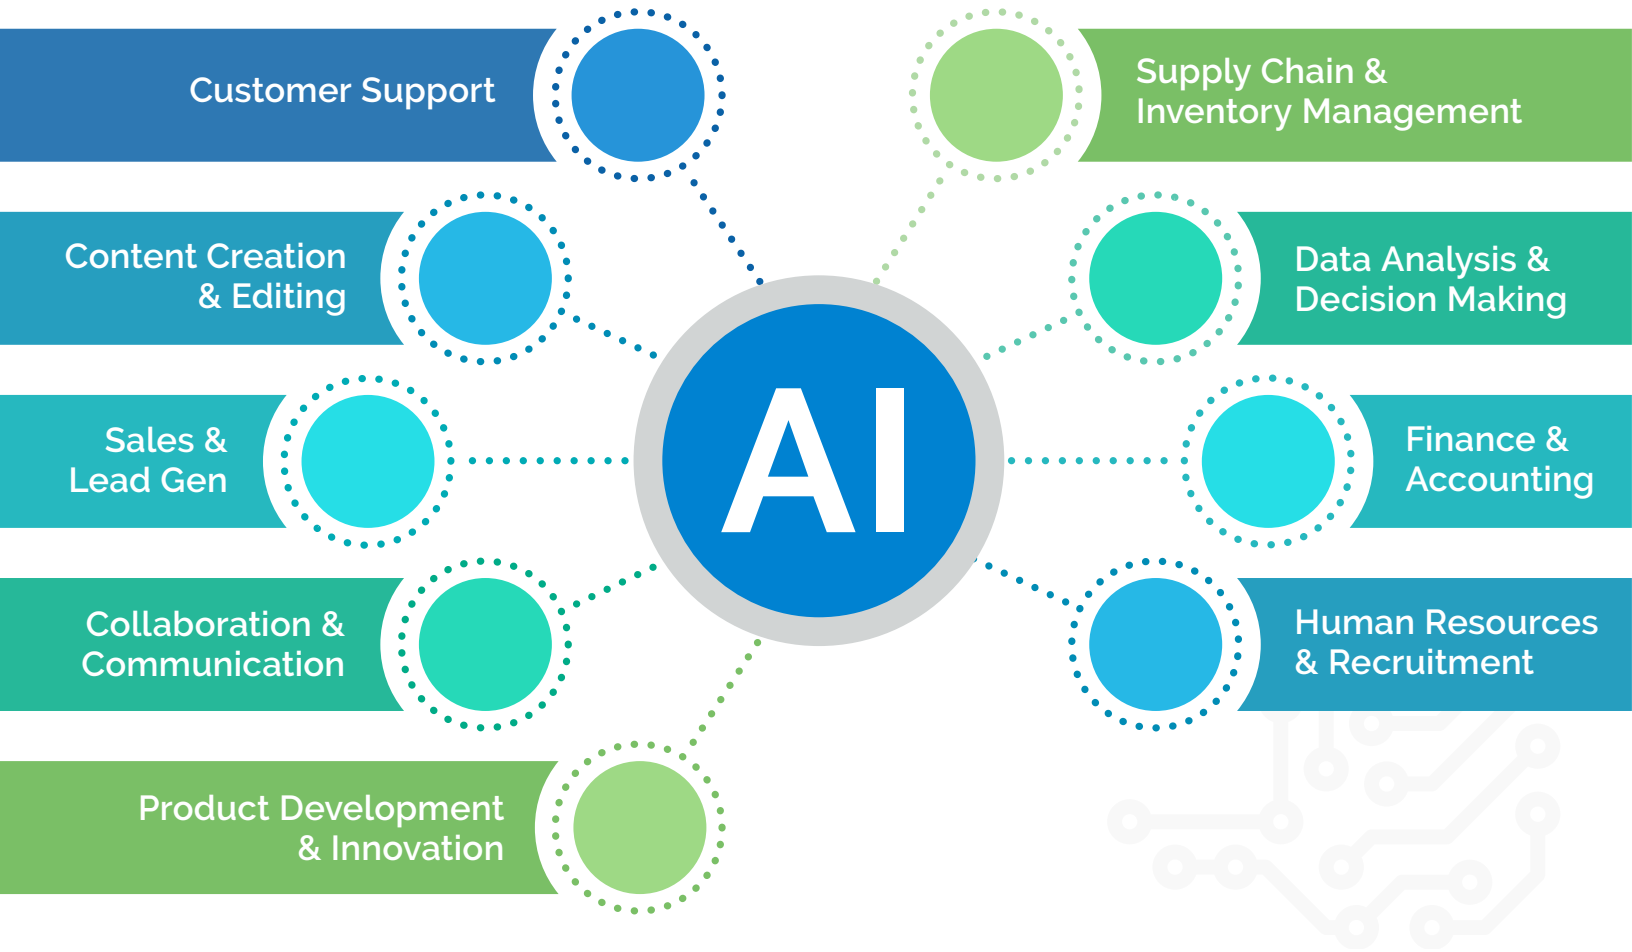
Customer Support

Content Creation & Editing

Sales & Lead Gen

Collaboration & Communication

Product Development & Innovation

AI

Supply Chain & Inventory Management

Data Analysis & Decision Making

Finance & Accounting

Human Resources & Recruitment